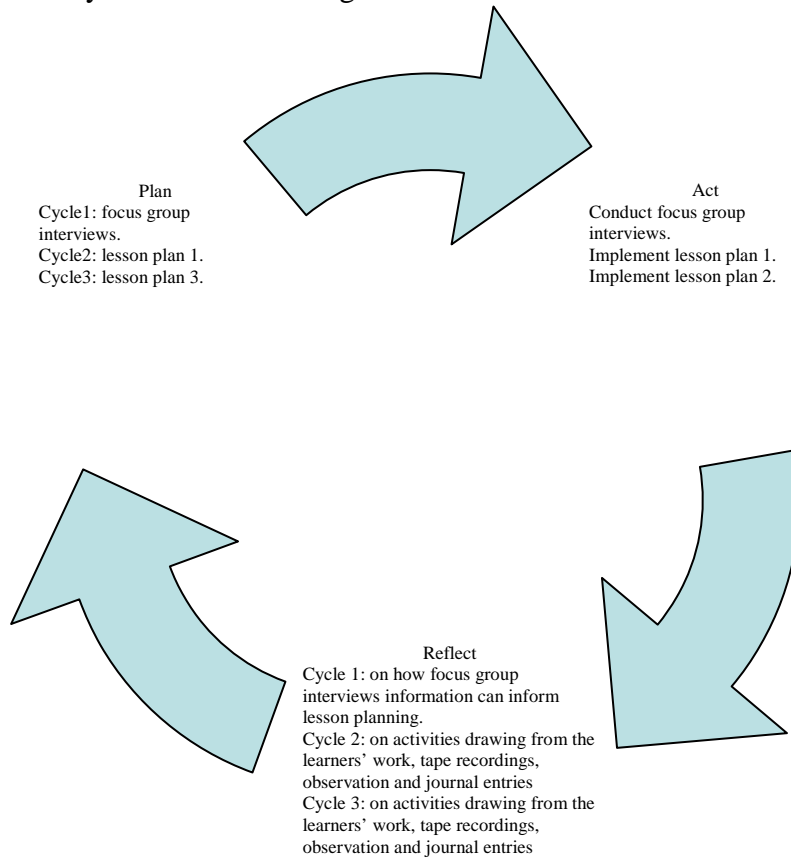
Plan
Cycle1: focus group interviews.
Cycle2: lesson plan 1.
Cycle3: lesson plan 3.

Act
Conduct focus group interviews.
Implement lesson plan 1.
Implement lesson plan 2.

Reflect
Cycle 1: on how focus group interviews information can inform lesson planning.
Cycle 2: on activities drawing from the learners' work, tape recordings, observation and journal entries
Cycle 3: on activities drawing from the learners' work, tape recordings, observation and journal entries